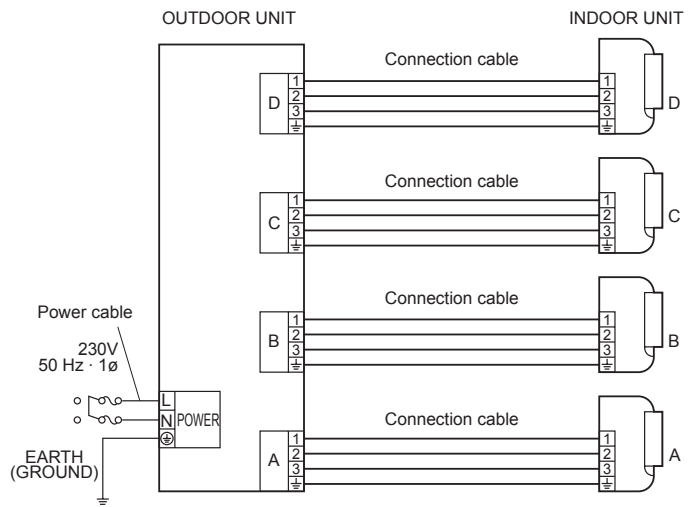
OUTDOOR UNIT

INDOOR UNIT

Connection cable

D 1 2 3 ⏚

1 2 3 ⏚ D

Connection cable

C 1 2 3 ⏚

1 2 3 ⏚ C

Connection cable

B 1 2 3 ⏚

1 2 3 ⏚ B

Connection cable

A 1 2 3 ⏚

1 2 3 ⏚ A

Power cable

230V
50 Hz · 1ø

L
N POWER
⏚

EARTH
(GROUND)